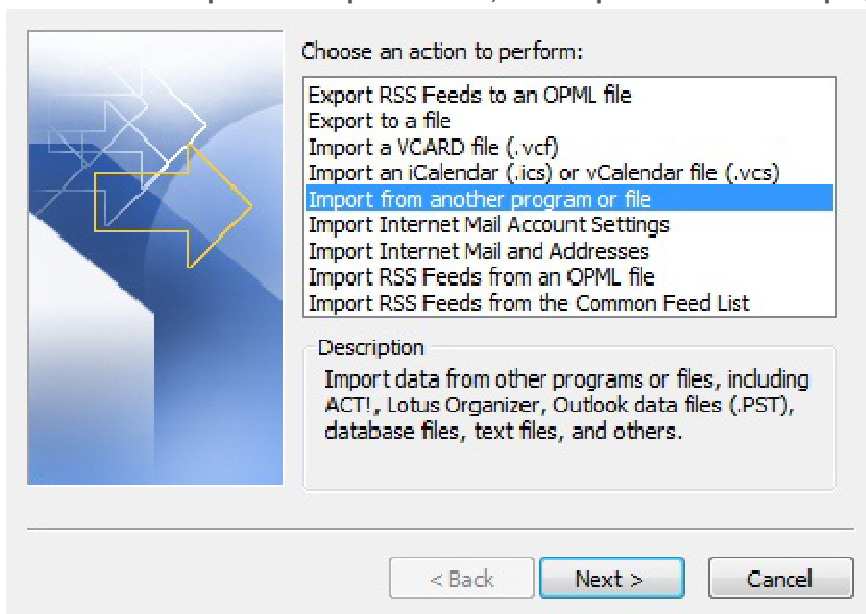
Choose an action to perform:

Export RSS Feeds to an OPML file
Export to a file
Import a VCARD file (.vcf)
Import an iCalendar (.ics) or vCalendar file (.vcs)
Import from another program or file
Import Internet Mail Account Settings
Import Internet Mail and Addresses
Import RSS Feeds from an OPML file
Import RSS Feeds from the Common Feed List

Description

Import data from other programs or files, including ACT!, Lotus Organizer, Outlook data files (.PST), database files, text files, and others.

< Back
Next >
Cancel